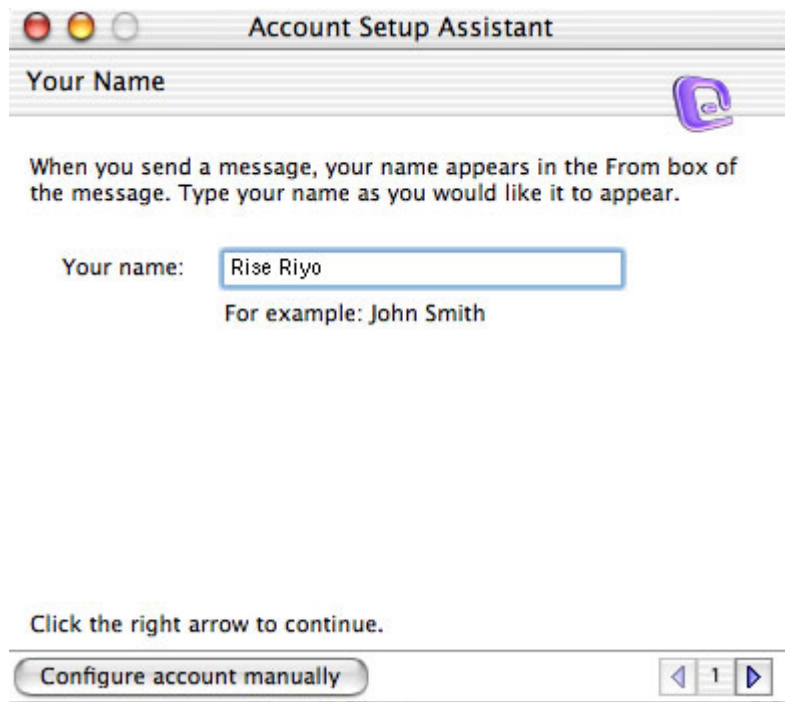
Account Setup Assistant

Your Name

When you send a message, your name appears in the From box of the message. Type your name as you would like it to appear.

Your name: Rise Riyo

For example: John Smith

Click the right arrow to continue.

Configure account manually

1